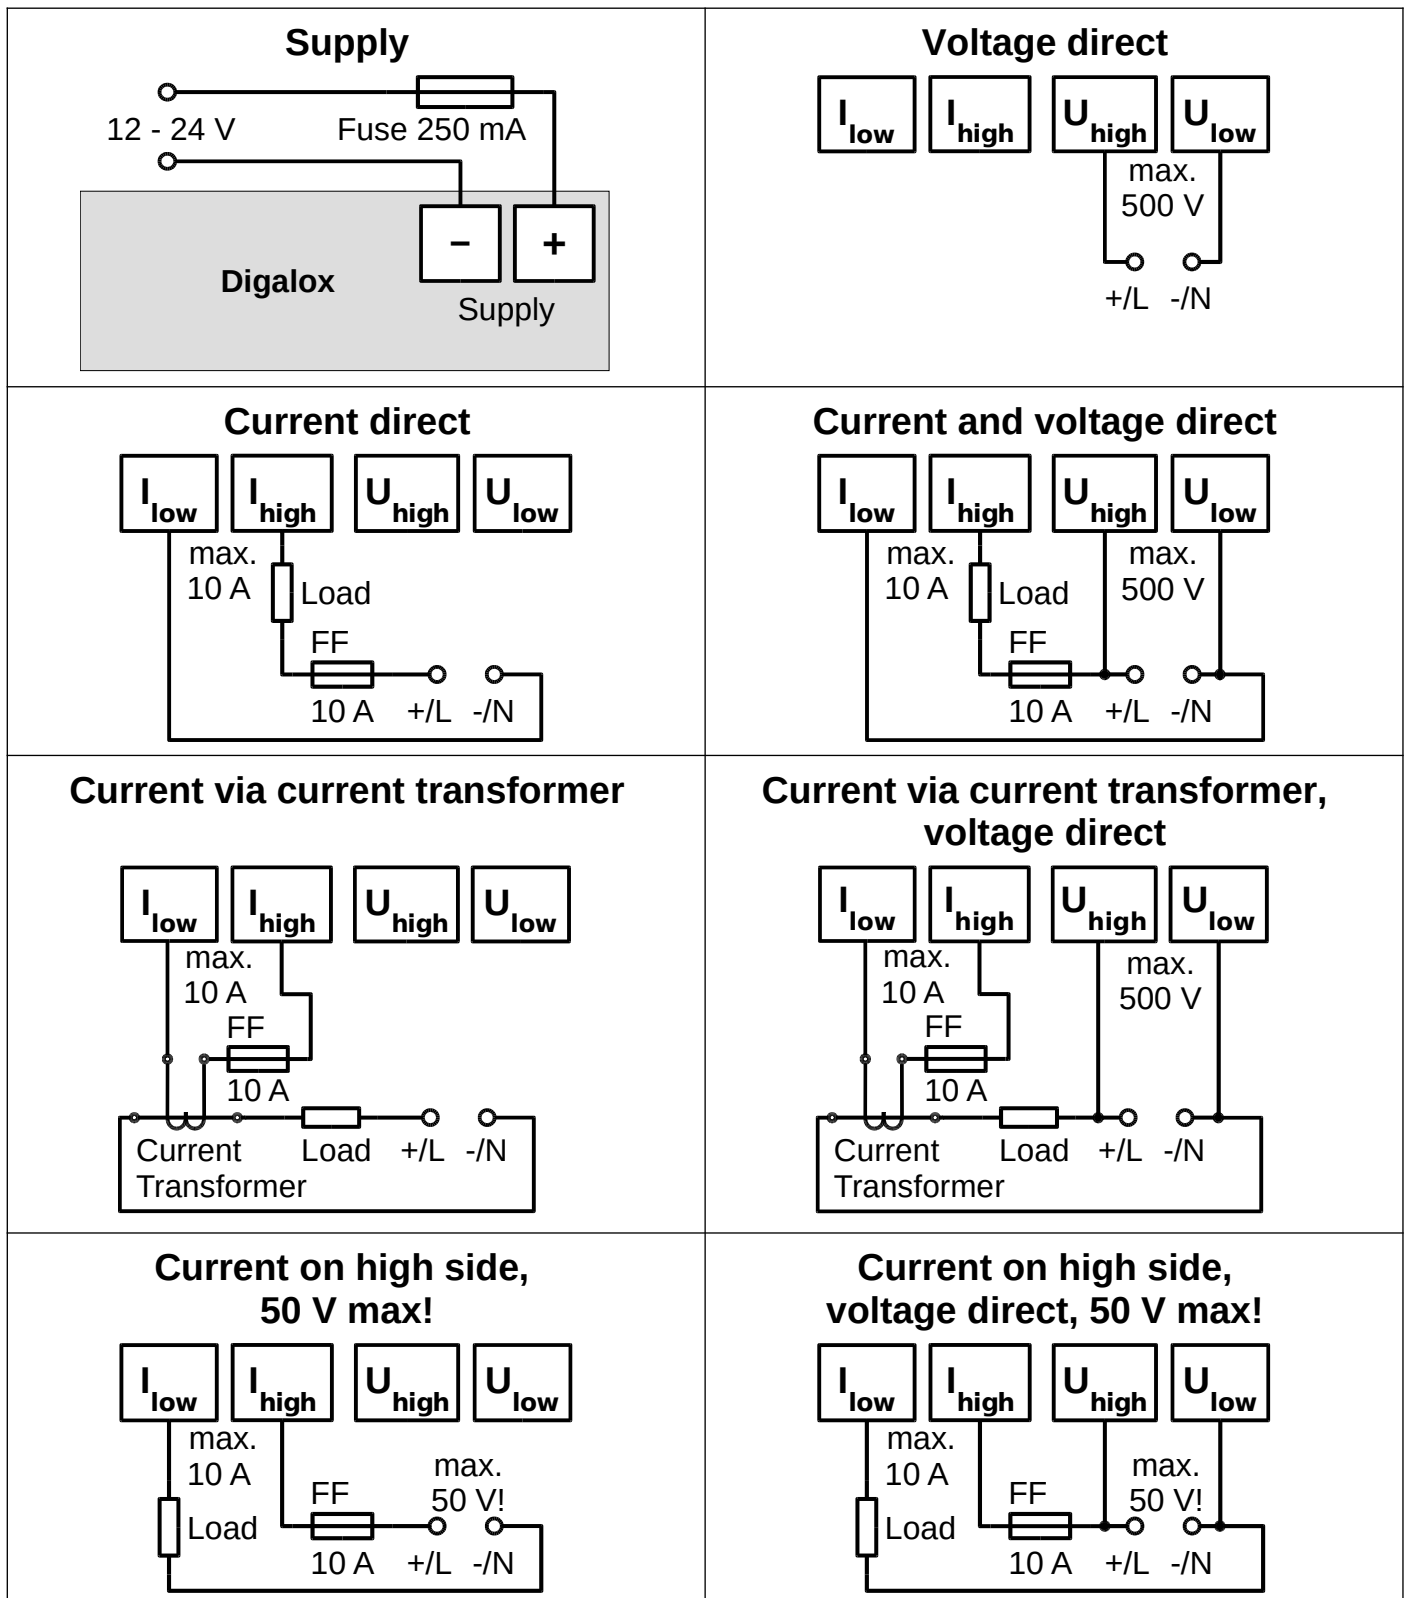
Supply

12 - 24 V
Fuse 250 mA
Digalox
−
+
Supply

Voltage direct

$I_{low}$ $I_{high}$ $U_{high}$ $U_{low}$
max.
500 V
+/L -/N

Current direct

$I_{low}$ $I_{high}$ $U_{high}$ $U_{low}$
max.
10 A
Load
FF
10 A +/L -/N

Current and voltage direct

$I_{low}$ $I_{high}$ $U_{high}$ $U_{low}$
max.
10 A
Load
max.
500 V
FF
10 A +/L -/N

Current via current transformer

$I_{low}$ $I_{high}$ $U_{high}$ $U_{low}$
max.
10 A
FF
10 A
Current Transformer
Load +/L -/N

Current via current transformer, voltage direct

$I_{low}$ $I_{high}$ $U_{high}$ $U_{low}$
max.
10 A
FF
10 A
max.
500 V
Current Transformer
Load +/L -/N

Current on high side, 50 V max!

$I_{low}$ $I_{high}$ $U_{high}$ $U_{low}$
max.
10 A
Load
FF
max.
50 V!
10 A +/L -/N

Current on high side, voltage direct, 50 V max!

$I_{low}$ $I_{high}$ $U_{high}$ $U_{low}$
max.
10 A
Load
FF
max.
50 V!
10 A +/L -/N